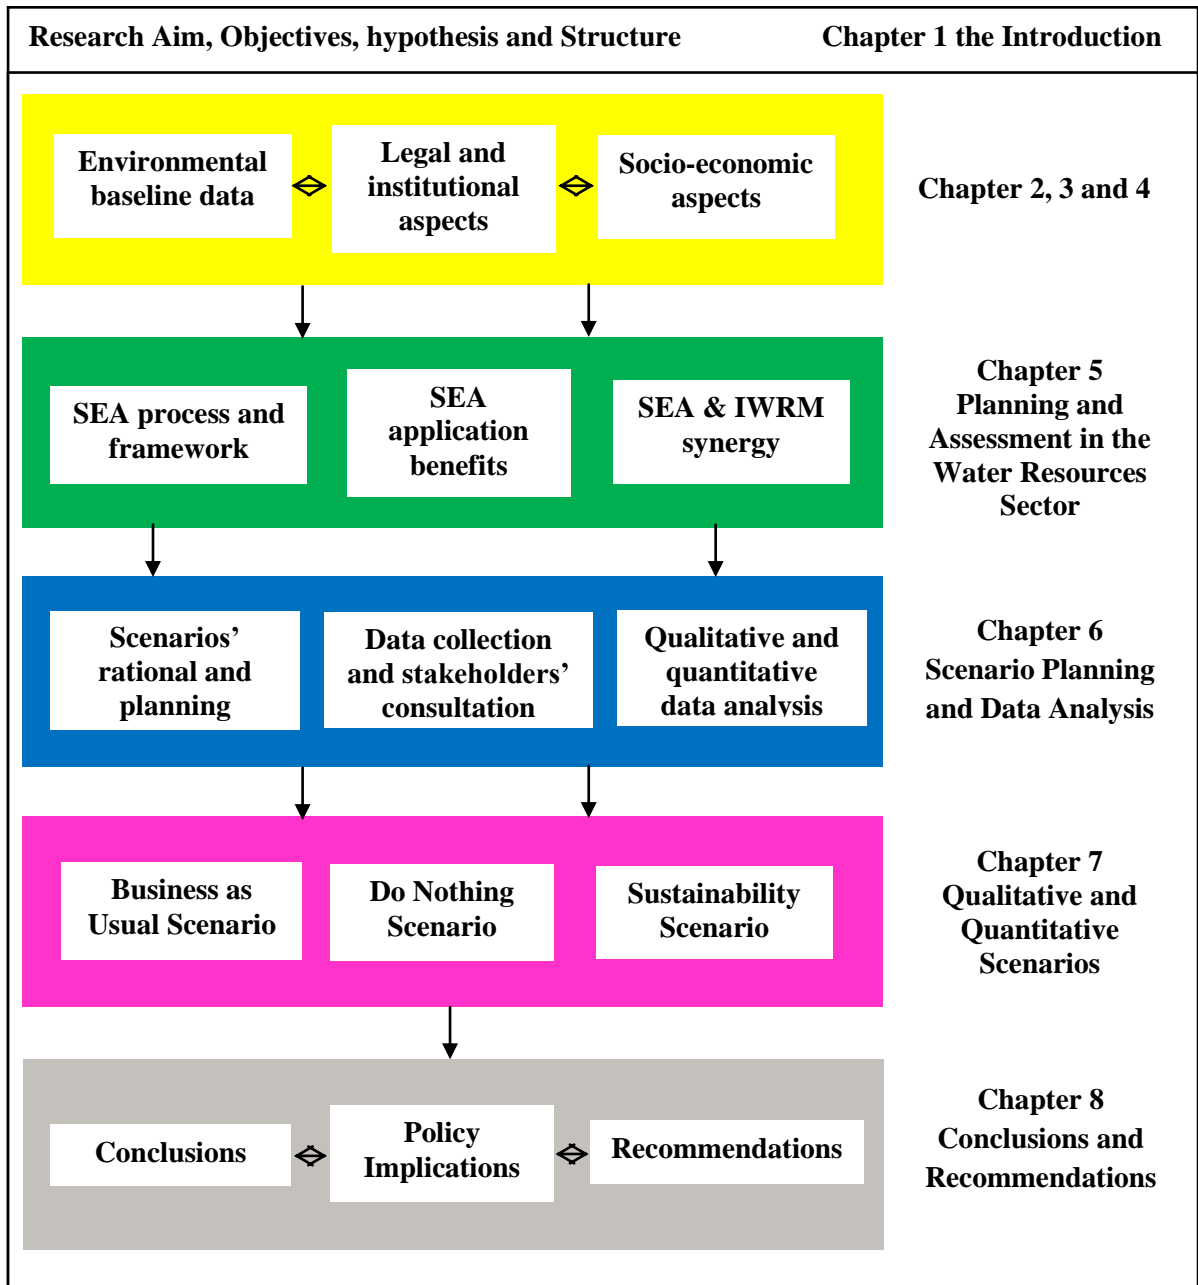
Research Aim, Objectives, hypothesis and Structure

Chapter 1 the Introduction

Environmental baseline data

Legal and institutional aspects

Socio-economic aspects

Chapter 2, 3 and 4

SEA process and framework

SEA application benefits

SEA & IWRM synergy

Chapter 5 Planning and Assessment in the Water Resources Sector

Scenarios' rational and planning

Data collection and stakeholders' consultation

Qualitative and quantitative data analysis

Chapter 6 Scenario Planning and Data Analysis

Business as Usual Scenario

Do Nothing Scenario

Sustainability Scenario

Chapter 7 Qualitative and Quantitative Scenarios

Conclusions

Policy Implications

Recommendations

Chapter 8 Conclusions and Recommendations